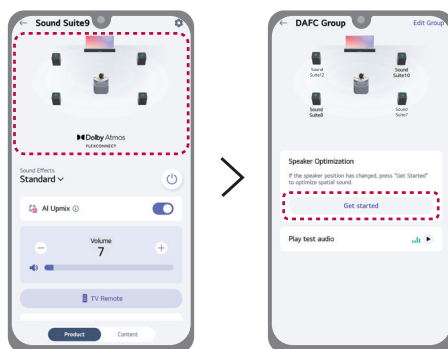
← Sound Suite9

Dolby Atmos
FLEXCONNECT

Sound Effects
Standard ∨

AI Upmix ⓘ

Volume
7

TV Remote

Product
Content

← DAFC Group
Edit Group

Sound Suite2
Sound Suite10
Sound Suite8
Sound Suite7

Speaker Optimization
If the speaker position has changed, press "Get Started" to optimize spatial sound.

Get started

Play test audio